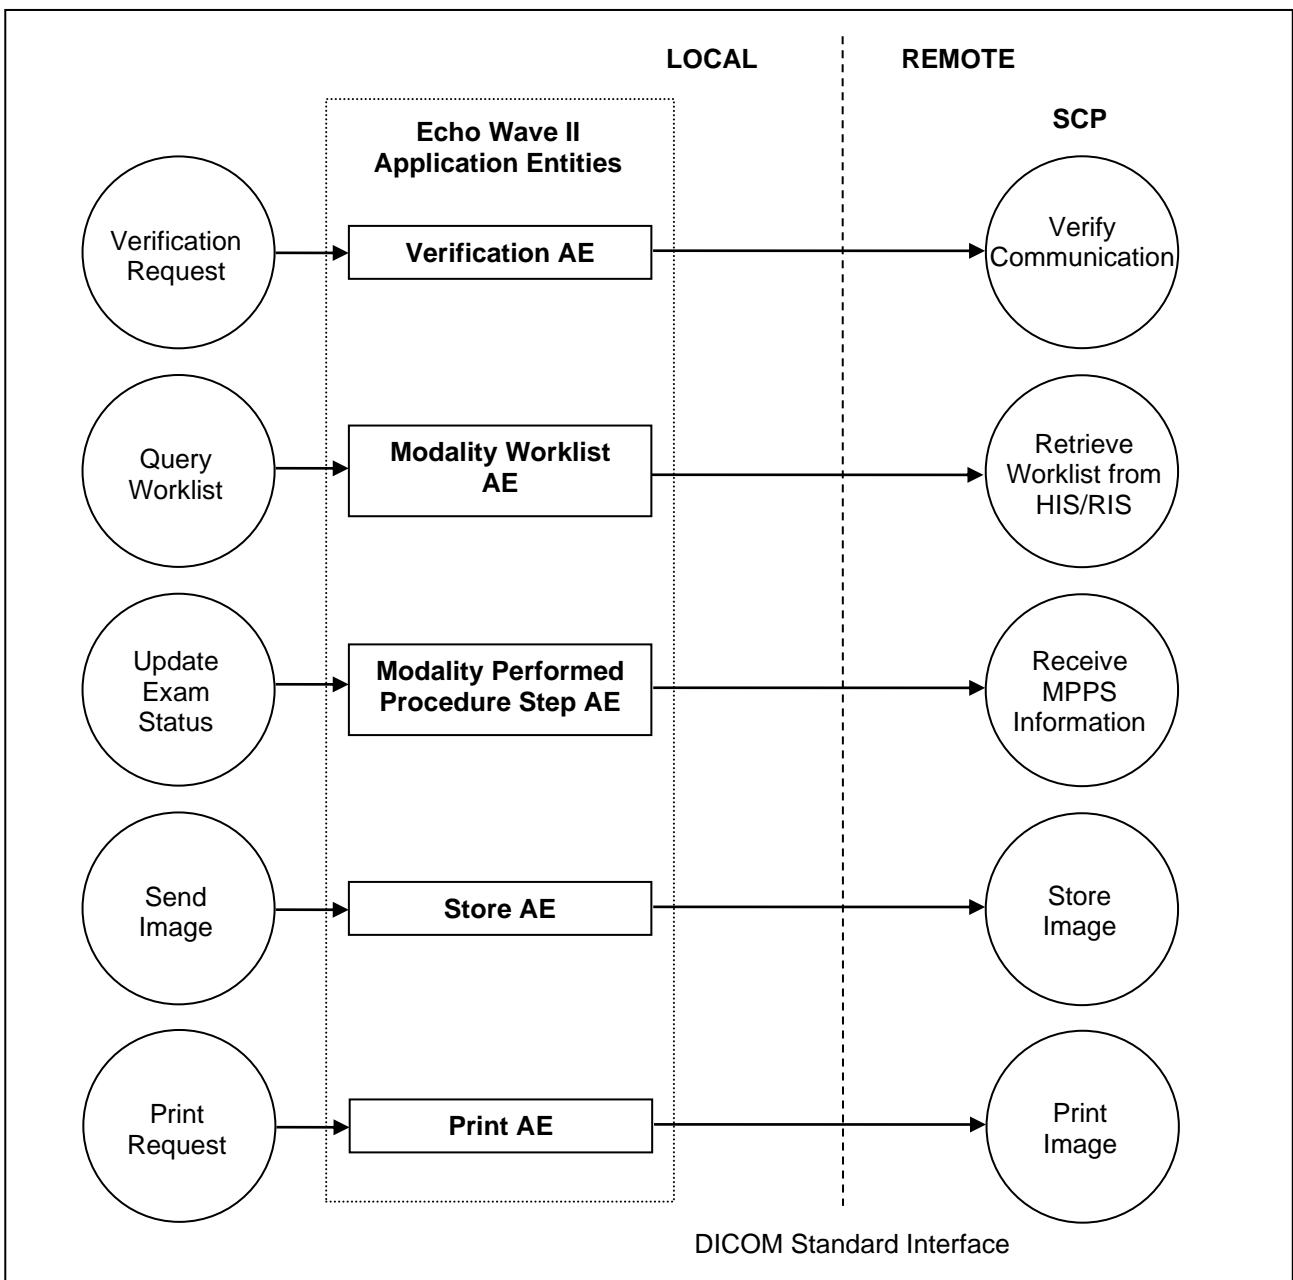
LOCAL

REMOTE

Echo Wave II Application Entities

SCP

Verification Request

Verification AE

Verify Communication

Query Worklist

Modality Worklist AE

Retrieve Worklist from HIS/RIS

Update Exam Status

Modality Performed Procedure Step AE

Receive MPPS Information

Send Image

Store AE

Store Image

Print Request

Print AE

Print Image

DICOM Standard Interface